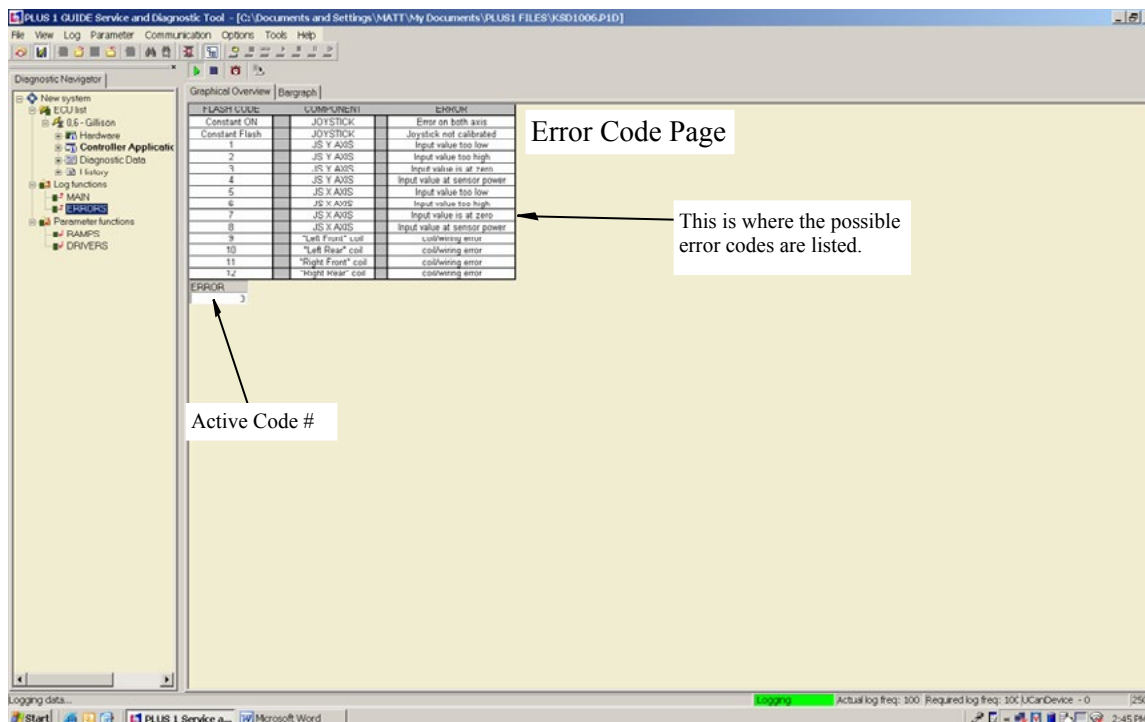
PLUS 1 GUIDE Service and Diagnostic Tool - [C:\Documents and Settings\MATT\My Documents\PLUS1 FILES\KSD1006.P1D]

File View Log Parameter Communication Options Tools Help

Diagnostic Navigator

New system
ECU list
0,6 - Gillison
Hardware
Controller Applicatic
Diagnostic Data
History
Log functions
MAIN
ERRORS
Parameter functions
RAMPS
DRIVERS

Graphical Overview | Bargraph

| FLASH CODE | COMPONENT | ERROR |
|---|---|---|
| Constant ON | JOYSTICK | Error on both axis |
| Constant Flash | JOYSTICK | Joystick not calibrated |
| 1 | JS Y AXIS | Input value too low |
| 2 | JS Y AXIS | Input value too high |
| 3 | JS Y AXIS | Input value is at zero |
| 4 | JS Y AXIS | Input value at sensor power |
| 5 | JS X AXIS | Input value too low |
| 6 | JS X AXIS | Input value too high |
| 7 | JS X AXIS | Input value is at zero |
| 8 | JS X AXIS | Input value at sensor power |
| 9 | "Left Front" coil | coil/wiring error |
| 10 | "Left Rear" coil | coil/wiring error |
| 11 | "Right Front" coil | coil/wiring error |
| 12 | "Right Rear" coil | coil/wiring error |

ERROR
3

Error Code Page

This is where the possible error codes are listed.

Active Code #

Logging data...
Logging Actual log freq: 100 Required log freq: 10( UCanDevice - 0

Start PLUS 1 Service a... Microsoft Word 2:45